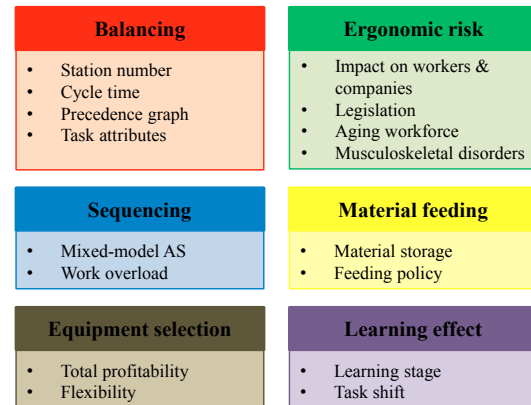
**Balancing**
- Station number
- Cycle time
- Precedence graph
- Task attributes

**Ergonomic risk**
- Impact on workers & companies
- Legislation
- Aging workforce
- Musculoskeletal disorders

**Sequencing**
- Mixed-model AS
- Work overload

**Material feeding**
- Material storage
- Feeding policy

**Equipment selection**
- Total profitability
- Flexibility

**Learning effect**
- Learning stage
- Task shift